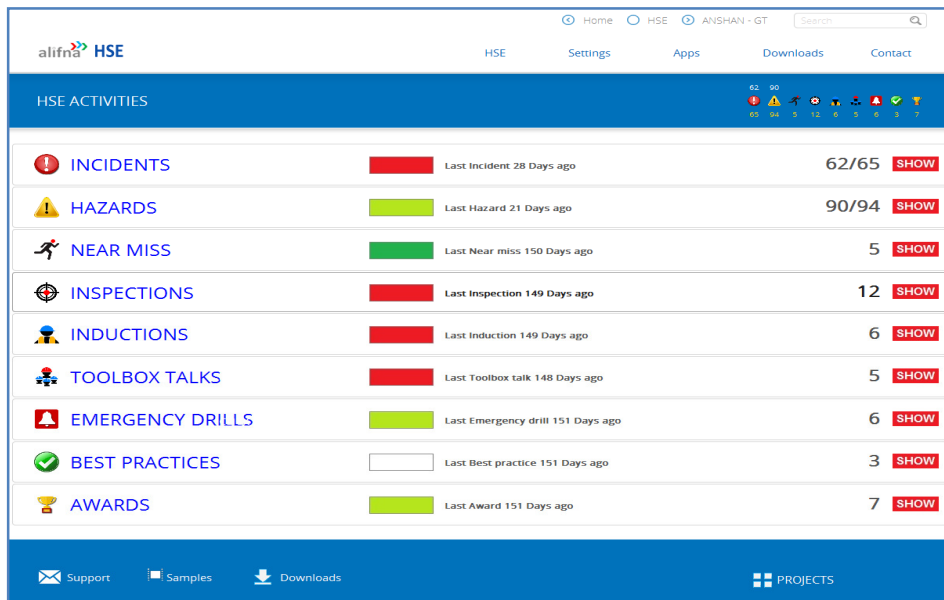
Home HSE ANSHAN - GT Search

alifna HSE

HSE Settings Apps Downloads Contact

HSE ACTIVITIES

62 90
65 94 5 12 6 5 6 3 7

INCIDENTS Last Incident 28 Days ago 62/65 SHOW

HAZARDS Last Hazard 21 Days ago 90/94 SHOW

NEAR MISS Last Near miss 150 Days ago 5 SHOW

INSPECTIONS Last Inspection 149 Days ago 12 SHOW

INDUCTIONS Last Induction 149 Days ago 6 SHOW

TOOLBOX TALKS Last Toolbox talk 148 Days ago 5 SHOW

EMERGENCY DRILLS Last Emergency drill 151 Days ago 6 SHOW

BEST PRACTICES Last Best practice 151 Days ago 3 SHOW

AWARDS Last Award 151 Days ago 7 SHOW

Support Samples Downloads PROJECTS